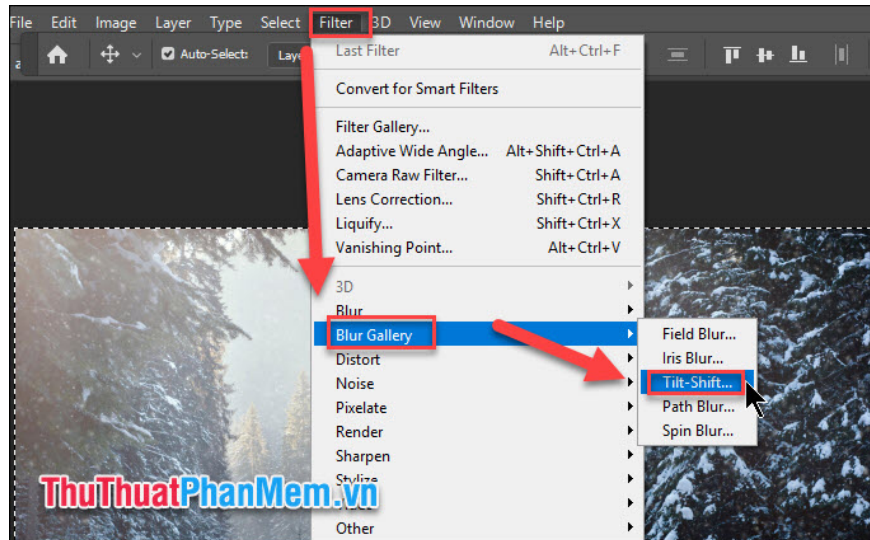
File Edit Image Layer Type Select Filter 3D View Window Help

Auto-Select: Laye

Last Filter Alt+Ctrl+F
Convert for Smart Filters
Filter Gallery...
Adaptive Wide Angle... Alt+Shift+Ctrl+A
Camera Raw Filter... Shift+Ctrl+A
Lens Correction... Shift+Ctrl+R
Liquify... Shift+Ctrl+X
Vanishing Point... Alt+Ctrl+V
3D
Blur
Blur Gallery
Distort
Noise
Pixelate
Render
Sharpen
Stylize
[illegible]
Other

Field Blur...
Iris Blur...
Tilt-Shift...
Path Blur...
Spin Blur...

ThuThuatPhanMem.vn